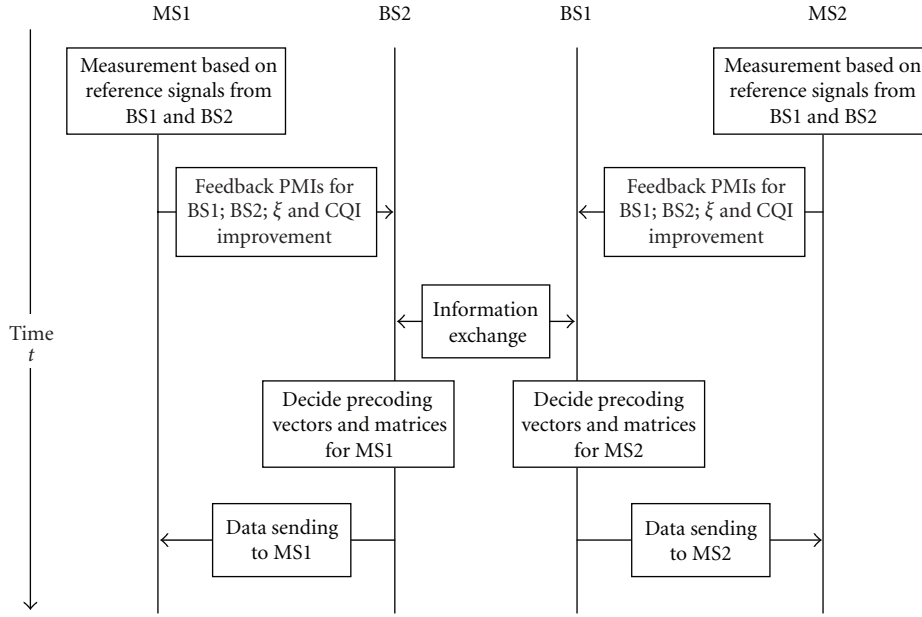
MS1

BS2

BS1

MS2

Measurement based on reference signals from BS1 and BS2

Measurement based on reference signals from BS1 and BS2

Feedback PMIs for BS1; BS2; $\xi$ and CQI improvement

Feedback PMIs for BS1; BS2; $\xi$ and CQI improvement

Time
$t$

Information exchange

Decide precoding vectors and matrices for MS1

Decide precoding vectors and matrices for MS2

Data sending to MS1

Data sending to MS2